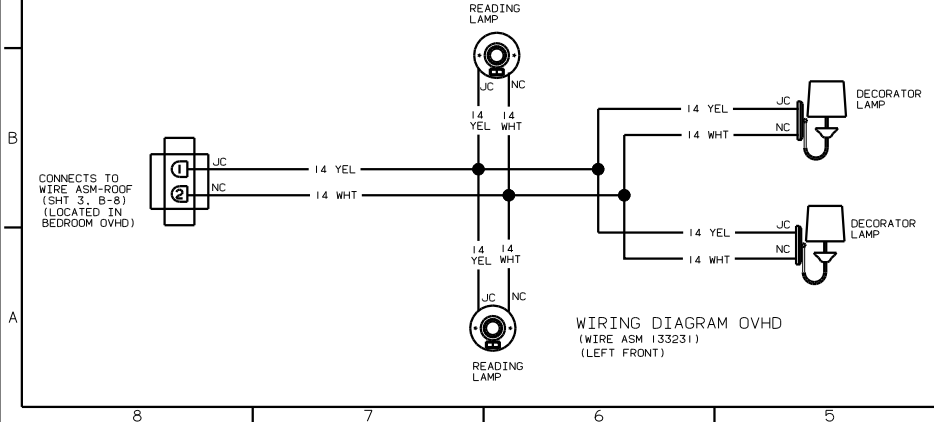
READING LAMP

JC NC

14 YEL 14 WHT

B

CONNECTS TO WIRE ASM-ROOF (SHT 3, B-8) (LOCATED IN BEDROOM OVHD)

1 JC
2 NC

14 YEL
14 WHT

14 YEL JC
14 WHT NC
DECORATOR LAMP

14 YEL JC
14 WHT NC
DECORATOR LAMP

14 YEL 14 WHT

JC NC

A

READING LAMP

WIRING DIAGRAM OVHD
(WIRE ASM 133231)
(LEFT FRONT)

8 7 6 5